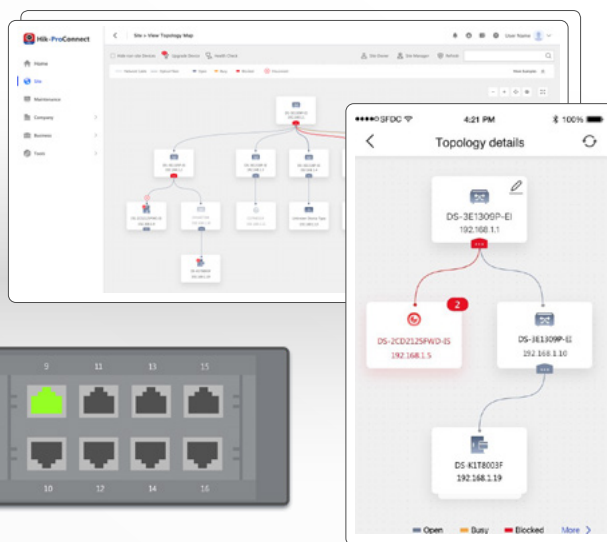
Hik-ProConnect
Site > View Topology Map
User Name
Home
Site
Maintenance
Company
Business
Tools
Site Owner
Site Manager
Refresh
Upgrade Device
Health Check
Network Cable
Optical fiber
Open
Busy
Blocked
Disconnect
Field Example
●●●●○ SFDC
4:21 PM
100%
Topology details
DS-3E1309P-EI
192.168.1.1
2
DS-2CD2125FWD-IS
192.168.1.5
DS-3E1309P-EI
192.168.1.10
DS-K1T8003F
192.168.1.19
Open
Busy
Blocked
More
9
11
13
15
10
12
14
16